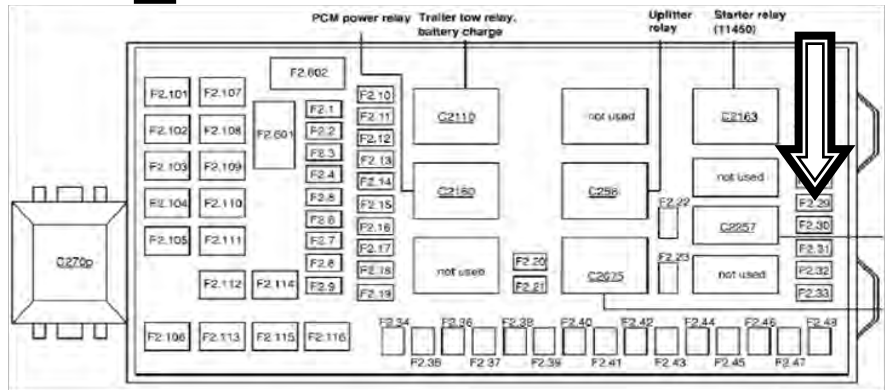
PCM power relay
Trailer tow relay, battery charge
Upfitter relay
Starter relay (11450)

F2.602
F2.101 F2.107
F2.102 F2.108
F2.103 F2.109
F2.104 F2.110
F2.105 F2.111
F2.601
F2.1 F2.2 F2.3 F2.4 F2.5 F2.6 F2.7 F2.8 F2.9
F2.10 F2.11 F2.12 F2.13 F2.14 F2.15 F2.16 F2.17 F2.18 F2.19
C2110
C2160
not used
not used
C256
C2675
F2.20 F2.21
F2.22 F2.23
C2163
not used
C2257
not used
F2.29 F2.30 F2.31 F2.32 F2.33
C270p
F2.112 F2.114
F2.106 F2.113 F2.115 F2.116
F2.34 F2.36 F2.38 F2.40 F2.42 F2.44 F2.46 F2.48
F2.35 F2.37 F2.39 F2.41 F2.43 F2.45 F2.47